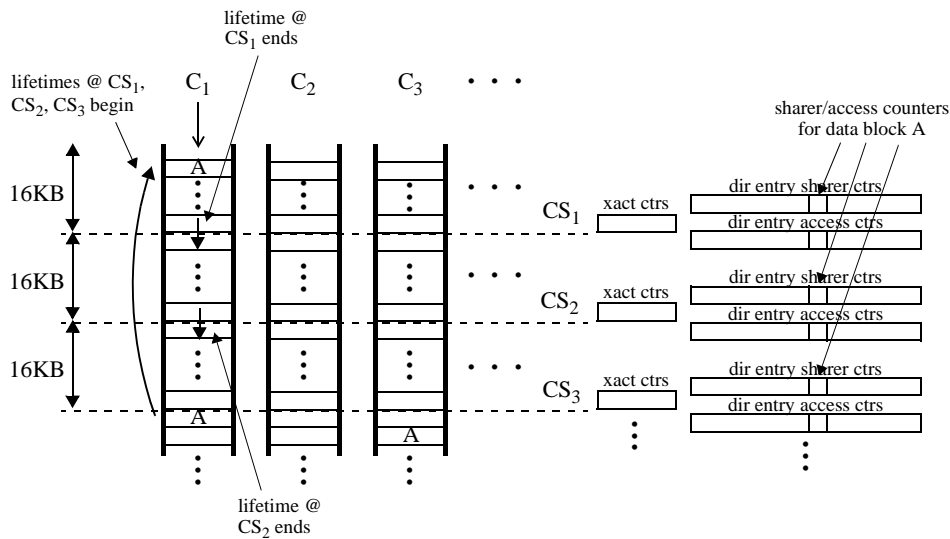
lifetime @ $CS_1$ ends

lifetimes @ $CS_1$, $CS_2$, $CS_3$ begin

$C_1$ $C_2$ $C_3$ • • •

sharer/access counters for data block A

16KB

A

• • •

$CS_1$

xact ctrs

dir entry sharer ctrs

dir entry access ctrs

16KB

• • •

$CS_2$

xact ctrs

dir entry sharer ctrs

dir entry access ctrs

16KB

• • •

$CS_3$

xact ctrs

dir entry sharer ctrs

dir entry access ctrs

A

A

lifetime @ $CS_2$ ends